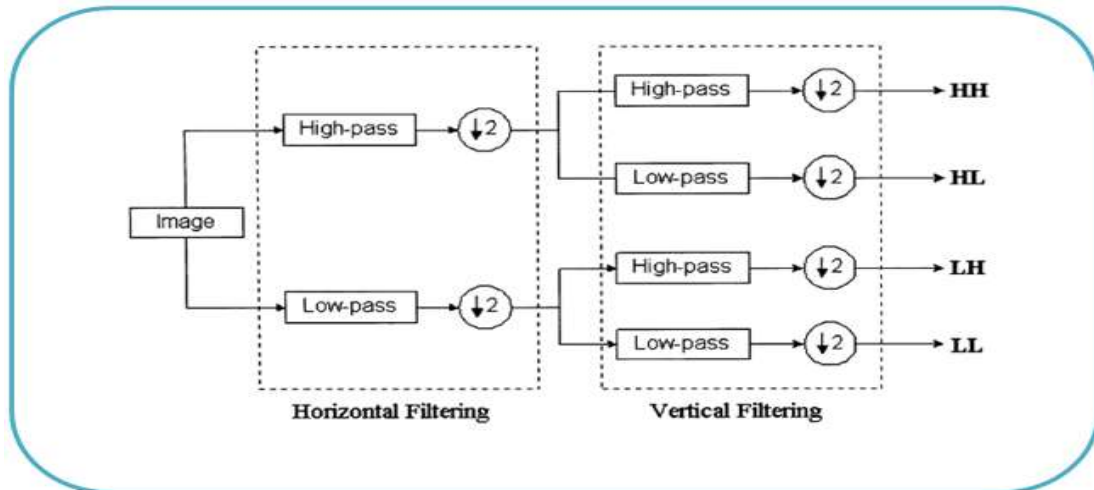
Image

High-pass

$\downarrow 2$

Low-pass

$\downarrow 2$

High-pass

$\downarrow 2$

HH

Low-pass

$\downarrow 2$

HL

High-pass

$\downarrow 2$

LH

Low-pass

$\downarrow 2$

LL

Horizontal Filtering

Vertical Filtering